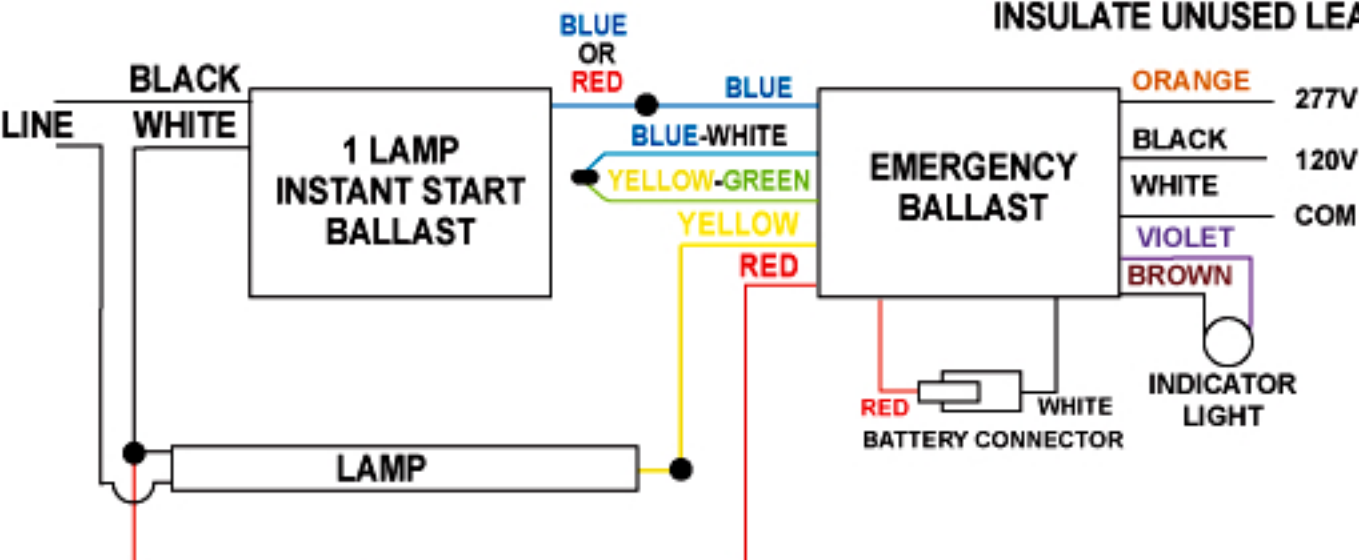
INSULATE UNUSED LEA

BLUE
OR
RED

BLACK
LINE
WHITE

1 LAMP
INSTANT START
BALLAST

BLUE
BLUE-WHITE
YELLOW-GREEN
YELLOW
RED

EMERGENCY
BALLAST

ORANGE
277V
BLACK
120V
WHITE
COM
VIOLET
BROWN

INDICATOR
LIGHT

RED
WHITE
BATTERY CONNECTOR

LAMP